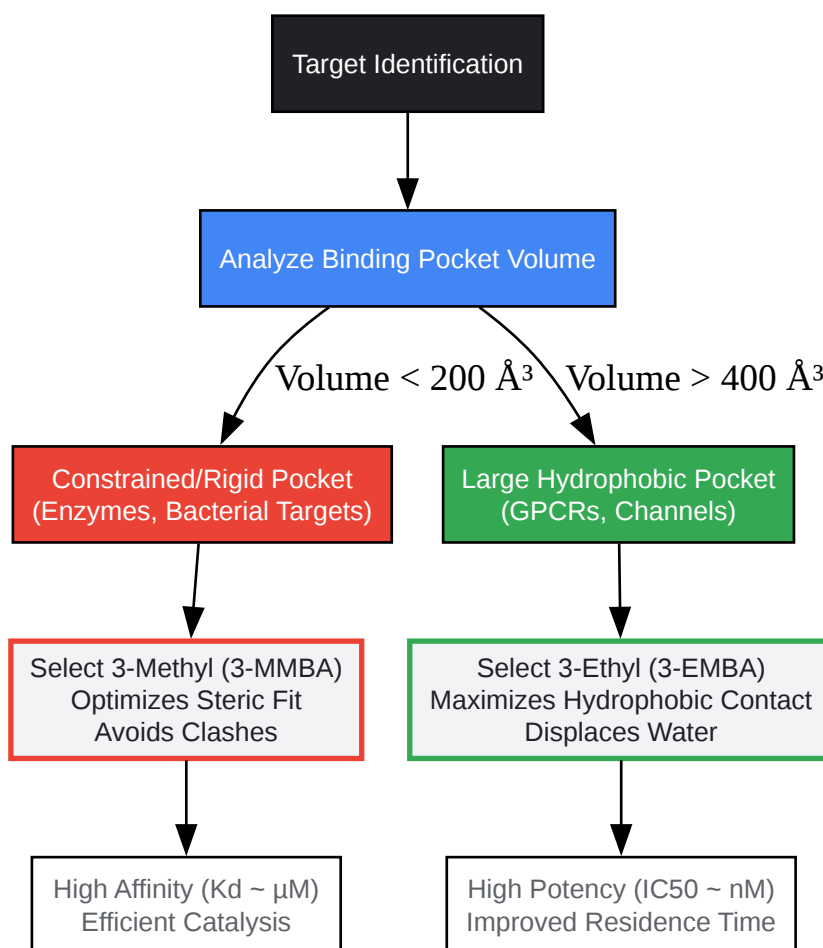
Target Identification

Analyze Binding Pocket Volume

Volume < 200 Å³

Volume > 400 Å³

Constrained/Rigid Pocket (Enzymes, Bacterial Targets)

Large Hydrophobic Pocket (GPCRs, Channels)

Select 3-Methyl (3-MMBA)
Optimizes Steric Fit
Avoids Clashes

Select 3-Ethyl (3-EMBA)
Maximizes Hydrophobic Contact
Displaces Water

High Affinity (Kd ~ µM)
Efficient Catalysis

High Potency (IC50 ~ nM)
Improved Residence Time